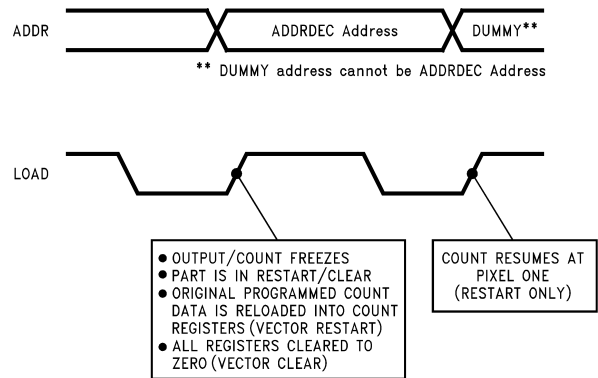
ADDR

ADDRDEC Address

DUMMY**

** DUMMY address cannot be ADDRDEC Address

LOAD

● OUTPUT/COUNT FREEZES
● PART IS IN RESTART/CLEAR
● ORIGINAL PROGRAMMED COUNT DATA IS RELOADED INTO COUNT REGISTERS (VECTOR RESTART)
● ALL REGISTERS CLEARED TO ZERO (VECTOR CLEAR)

COUNT RESUMES AT PIXEL ONE (RESTART ONLY)